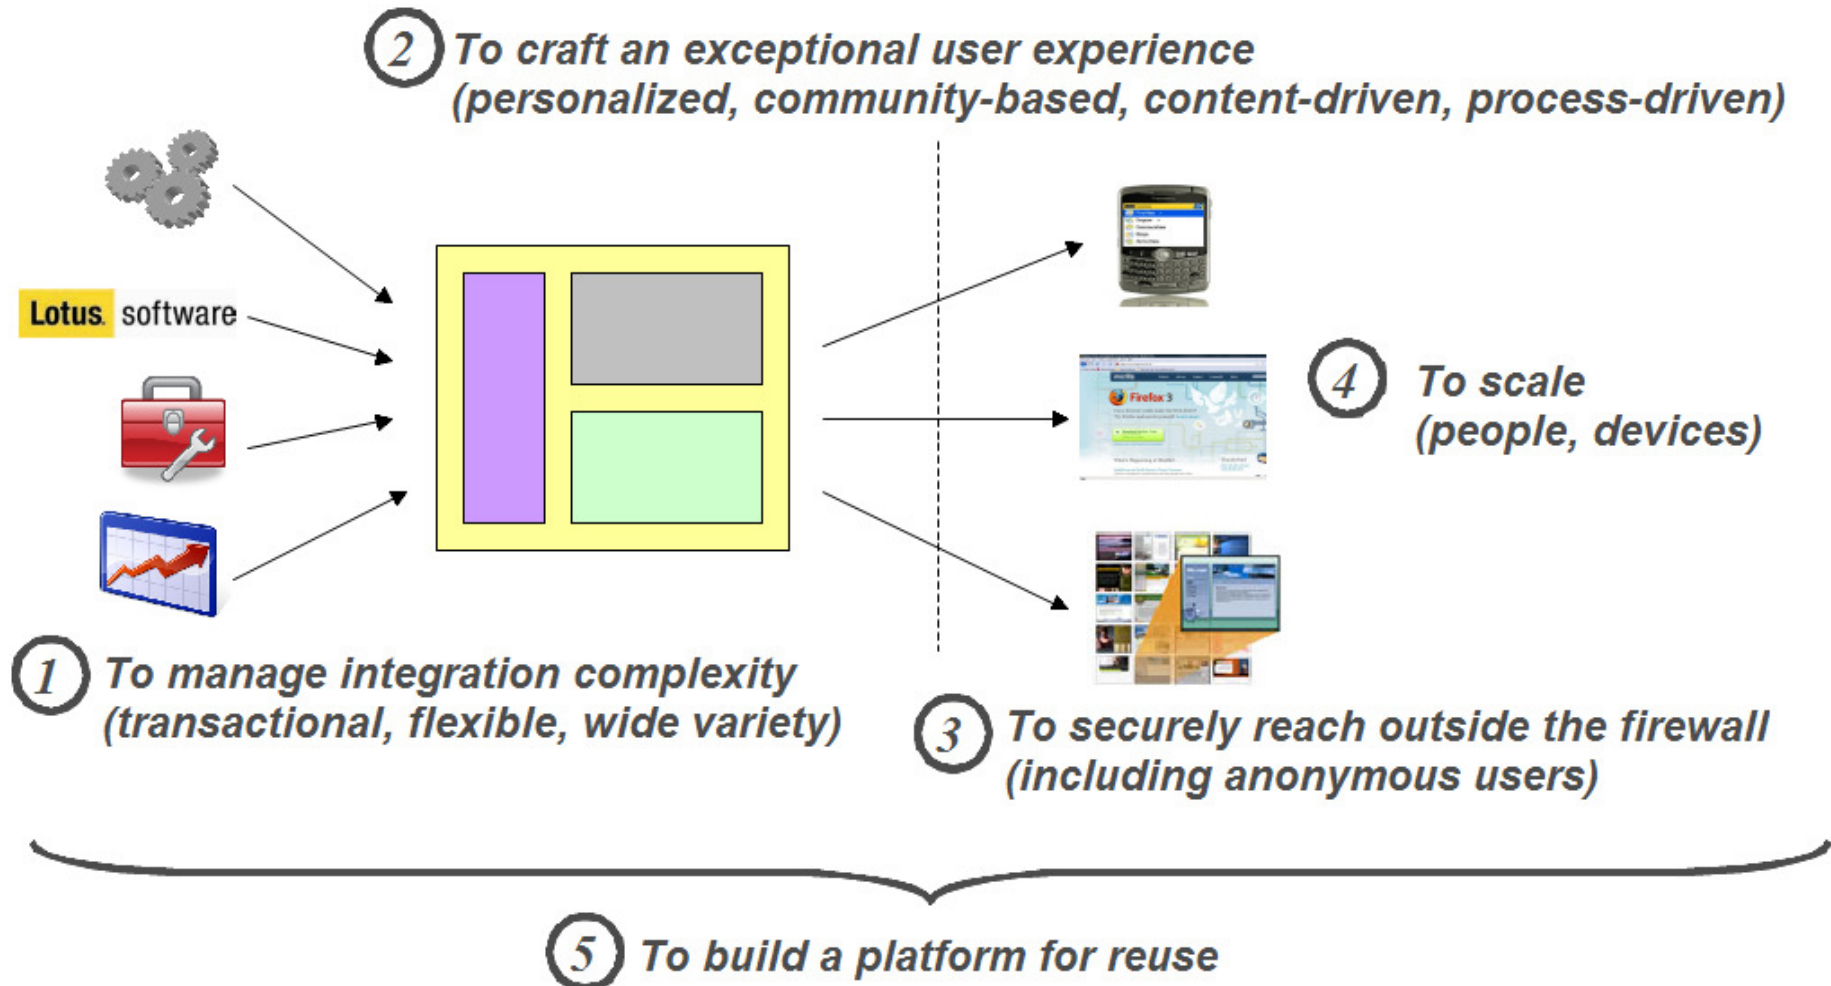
2 To craft an exceptional user experience (personalized, community-based, content-driven, process-driven)

Lotus. software

4 To scale (people, devices)

1 To manage integration complexity (transactional, flexible, wide variety)

3 To securely reach outside the firewall (including anonymous users)

5 To build a platform for reuse